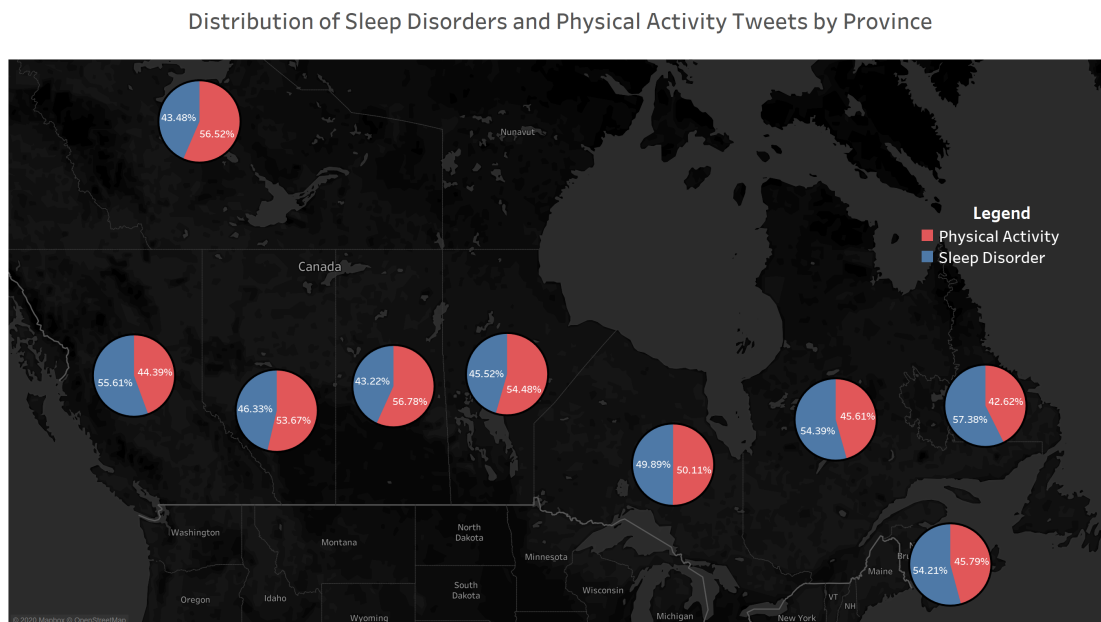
Distribution of Sleep Disorders and Physical Activity Tweets by Province

Legend
Physical Activity
Sleep Disorder

Nunavut
Canada

43.48%
56.52%

55.61%
44.39%

46.33%
53.67%

43.22%
56.78%

45.52%
54.48%

49.89%
50.11%

54.39%
45.61%

57.38%
42.62%

54.21%
45.79%

Washington
Montana
North Dakota
Minnesota
South Dakota
Wisconsin
Oregon
Idaho
Wyoming
Michigan
New York
Maine
VT
NH
Br

© 2020 Mapbox © OpenStreetMap